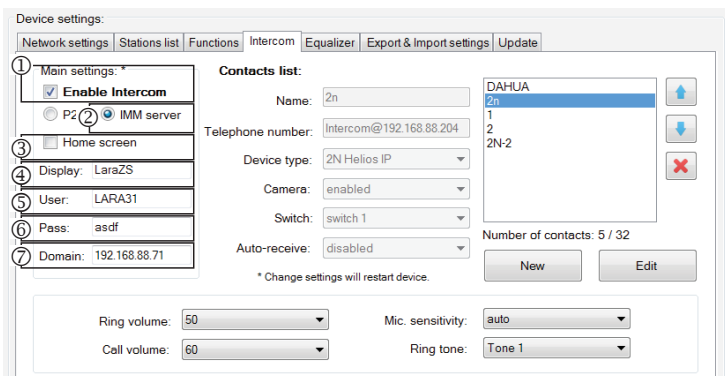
Device settings:

Network settings | Stations list | Functions | Intercom | Equalizer | Export & Import settings | Update

① Main settings: *

Enable Intercom

P2 ② IMM server

③ Home screen

④ Display: LaraZS

⑤ User: LARA31

⑥ Pass: asdf

⑦ Domain: 192.168.88.71

Contacts list:

Name: 2n

Telephone number: Intercom@192.168.88.204

Device type: 2N Helios IP

Camera: enabled

Switch: switch 1

Auto-receive: disabled

* Change settings will restart device.

DAHUA
2n
1
2
2N-2

Number of contacts: 5 / 32

New

Edit

Ring volume: 50

Call volume: 60

Mic. sensitivity: auto

Ring tone: Tone 1